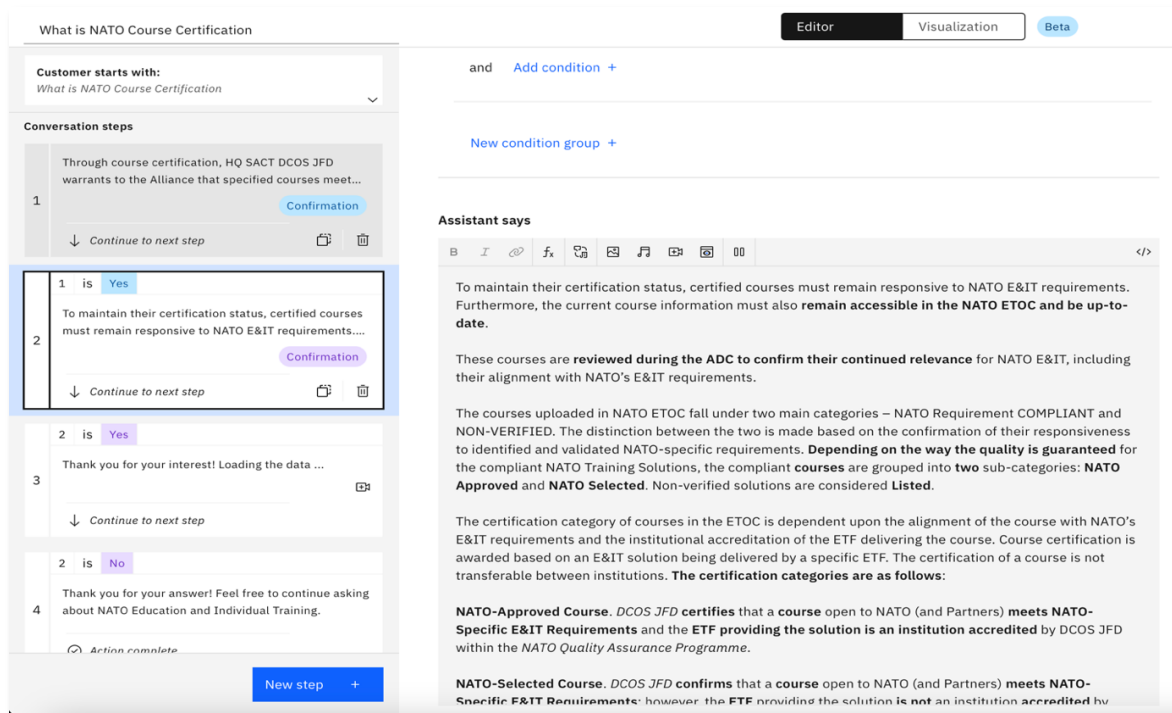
What is NATO Course Certification

Editor
Visualization
Beta

Customer starts with:
What is NATO Course Certification

Conversation steps

1
Through course certification, HQ SACT DCOS JFD warrants to the Alliance that specified courses meet...
Confirmation
Continue to next step

2
1 is Yes
To maintain their certification status, certified courses must remain responsive to NATO E&IT requirements....
Confirmation
Continue to next step

3
2 is Yes
Thank you for your interest! Loading the data ...
Continue to next step

4
2 is No
Thank you for your answer! Feel free to continue asking about NATO Education and Individual Training.
Action complete

New step +

and Add condition +

New condition group +

Assistant says

B I $f_x$ </>

To maintain their certification status, certified courses must remain responsive to NATO E&IT requirements. Furthermore, the current course information must also **remain accessible in the NATO ETOC and be up-to-date**.

These courses are **reviewed during the ADC to confirm their continued relevance** for NATO E&IT, including their alignment with NATO's E&IT requirements.

The courses uploaded in NATO ETOC fall under two main categories – NATO Requirement COMPLIANT and NON-VERIFIED. The distinction between the two is made based on the confirmation of their responsiveness to identified and validated NATO-specific requirements. **Depending on the way the quality is guaranteed** for the compliant NATO Training Solutions, the compliant **courses** are grouped into **two** sub-categories: **NATO Approved** and **NATO Selected**. Non-verified solutions are considered **Listed**.

The certification category of courses in the ETOC is dependent upon the alignment of the course with NATO's E&IT requirements and the institutional accreditation of the ETF delivering the course. Course certification is awarded based on an E&IT solution being delivered by a specific ETF. The certification of a course is not transferable between institutions. **The certification categories are as follows**:

**NATO-Approved Course**. *DCOS JFD* **certifies** that a **course** open to NATO (and Partners) **meets NATO-Specific E&IT Requirements** and the **ETF providing the solution is an institution accredited** by DCOS JFD within the *NATO Quality Assurance Programme*.

**NATO-Selected Course**. *DCOS JFD* **confirms** that a **course** open to NATO (and Partners) **meets NATO-Specific E&IT Requirements**; however, the **ETF** providing the solution **is not** an institution **accredited** by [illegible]